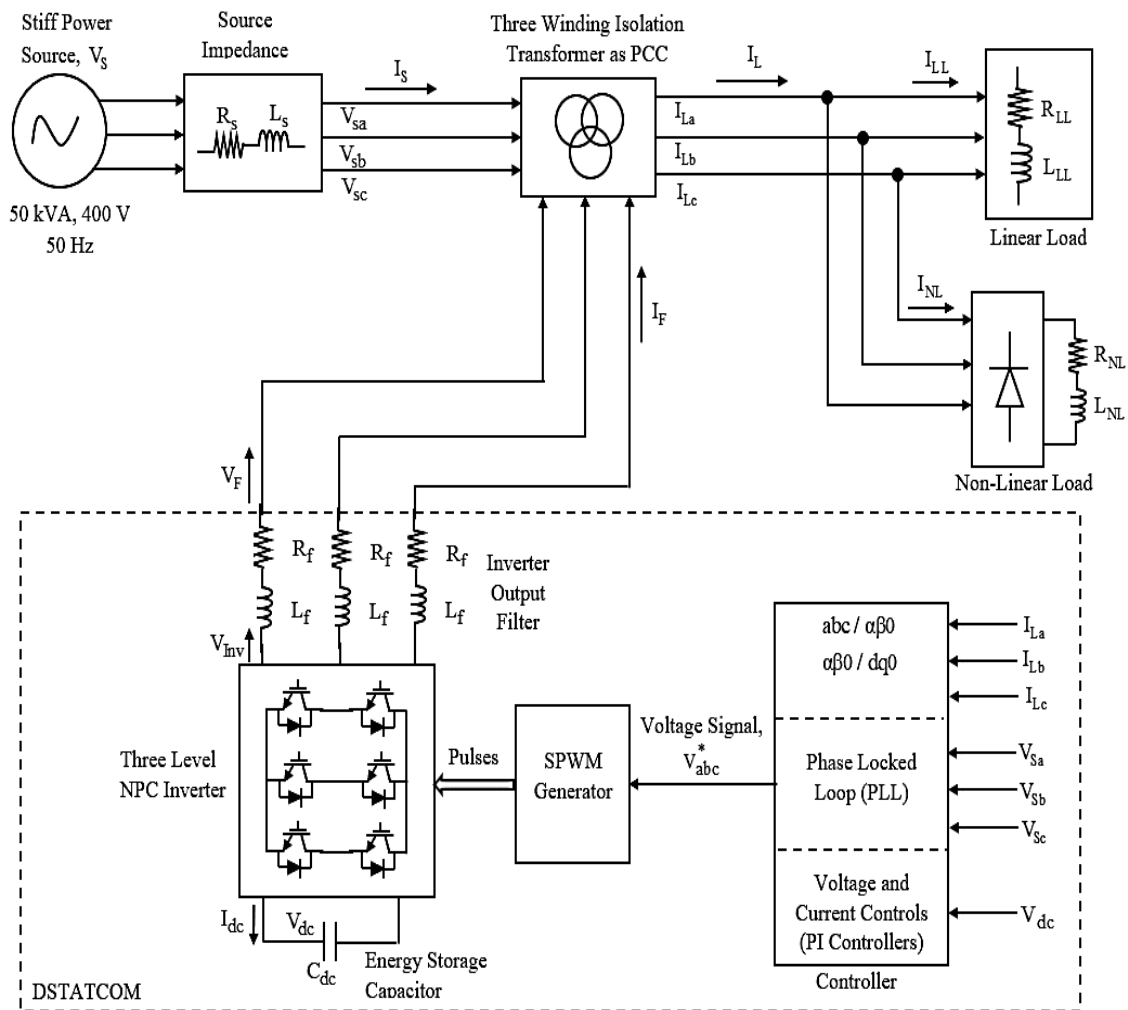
Stiff Power Source, $V_S$

50 kVA, 400 V
50 Hz

Source Impedance

$R_S$ $L_S$

$I_S$

$V_{sa}$
$V_{sb}$
$V_{sc}$

Three Winding Isolation Transformer as PCC

$I_L$

$I_{LL}$

$I_{La}$
$I_{Lb}$
$I_{Lc}$

$R_{LL}$
$L_{LL}$

Linear Load

$I_F$

$I_{NL}$

$R_{NL}$
$L_{NL}$

Non-Linear Load

$V_F$

$R_f$ $R_f$ $R_f$

$L_f$ $L_f$ $L_f$

Inverter Output Filter

$V_{Inv}$

Three Level NPC Inverter

Pulses

SPWM Generator

Voltage Signal, $V^*_{abc}$

abc / αβ0
αβ0 / dq0

$I_{La}$
$I_{Lb}$
$I_{Lc}$

Phase Locked Loop (PLL)

$V_{Sa}$
$V_{Sb}$
$V_{Sc}$

Voltage and Current Controls (PI Controllers)

$V_{dc}$

Controller

$I_{dc}$ $V_{dc}$

$C_{dc}$

Energy Storage Capacitor

DSTATCOM